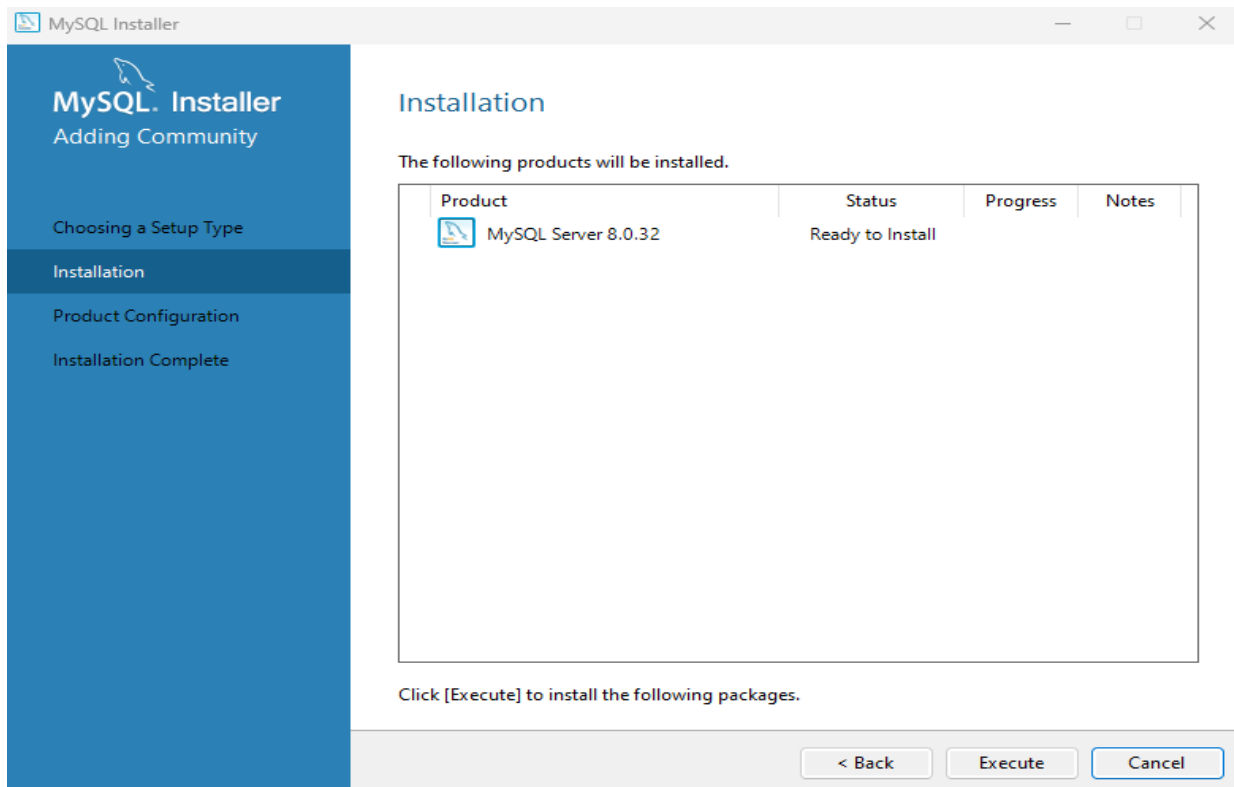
MySQL Installer

MySQL. Installer
Adding Community

Choosing a Setup Type
Installation
Product Configuration
Installation Complete

Installation

The following products will be installed.

| Product | Status | Progress | Notes |
|---|---|---|---|
| MySQL Server 8.0.32 | Ready to Install | | |

Click [Execute] to install the following packages.

< Back
Execute
Cancel